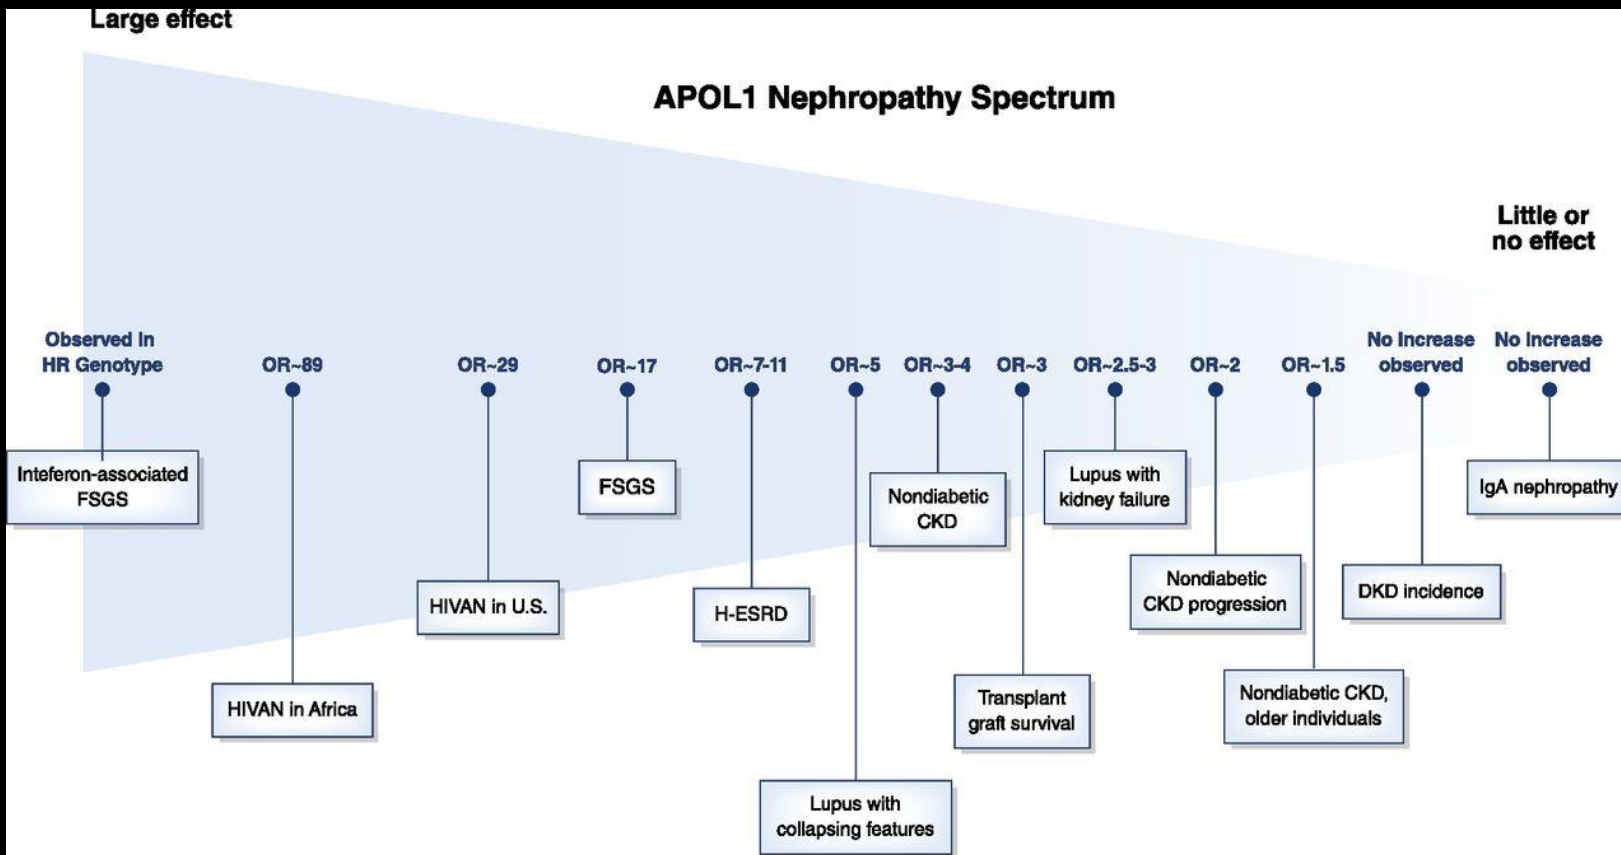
Large effect

APOL1 Nephropathy Spectrum

Little or no effect

Observed in HR Genotype
Inteferon-associated FSGS

OR~89
HIVAN in Africa

OR~29
HIVAN in U.S.

OR~17
FSGS

OR~7-11
H-ESRD

OR~5
Lupus with collapsing features

OR~3-4
Nondiabetic CKD

OR~3
Transplant graft survival

OR~2.5-3
Lupus with kidney failure

OR~2
Nondiabetic CKD progression

OR~1.5
Nondiabetic CKD, older individuals

No increase observed
DKD incidence

No increase observed
IgA nephropathy